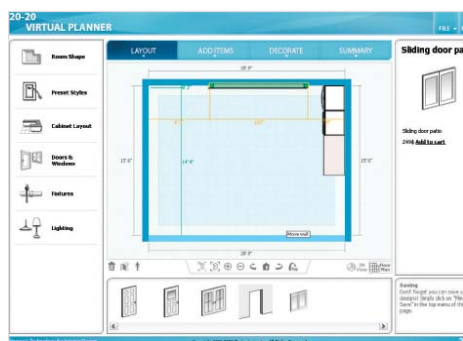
20-20
VIRTUAL PLANNER

FILE

Room Shape

Preset Styles

Cabinet Layout

Doors & Windows

Fixtures

Lighting

LAYOUT
ADD ITEMS
DECORATE
SUMMARY

Sliding door pa

Sliding door patio
2406 Add to cart

20' 0"
15' 6"
15' 6"
14' 6"
20' 0"

Move wall

Saving
Don't forget you can save y design! Simply click on "File Save" in the top menu of th page.